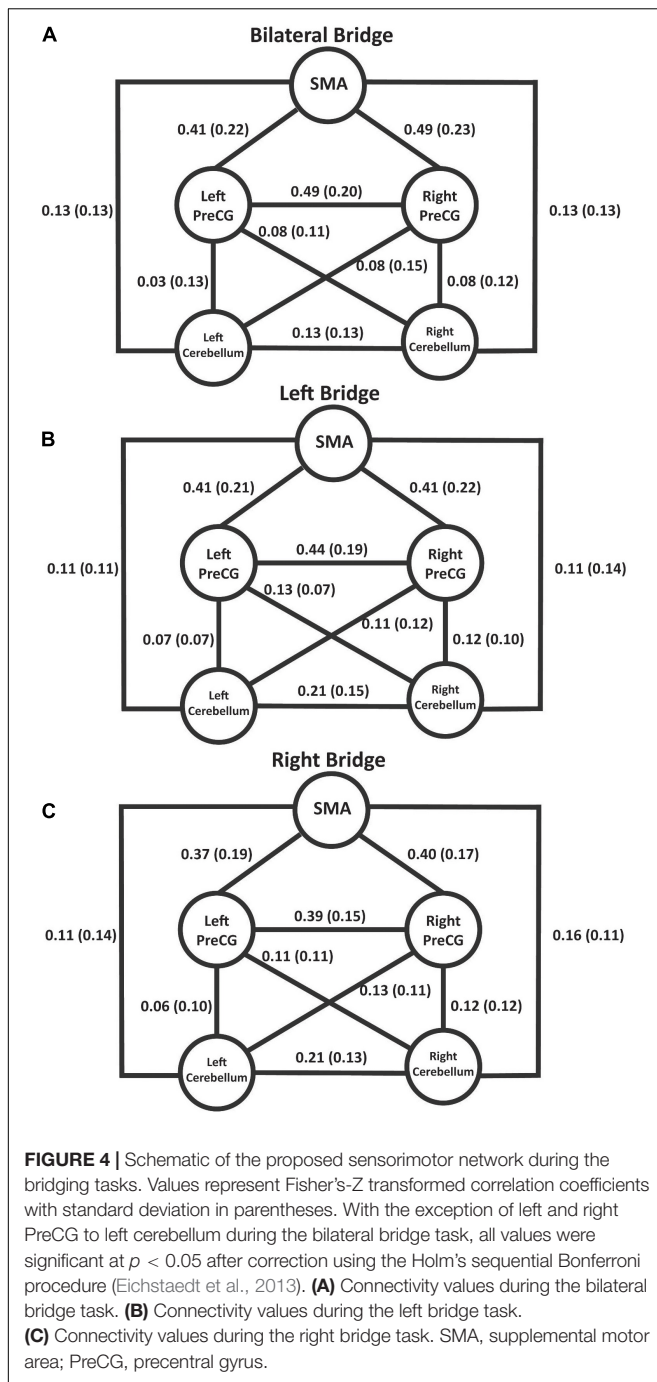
A

Bilateral Bridge

SMA

0.41 (0.22)

0.49 (0.23)

Left PreCG

0.49 (0.20)

Right PreCG

0.13 (0.13)

0.08 (0.11)

0.13 (0.13)

0.08 (0.15)

0.03 (0.13)

0.08 (0.12)

Left Cerebellum

0.13 (0.13)

Right Cerebellum

Left Bridge

B

SMA

0.41 (0.21)

0.41 (0.22)

Left PreCG

0.44 (0.19)

Right PreCG

0.11 (0.11)

0.13 (0.07)

0.11 (0.14)

0.11 (0.12)

0.07 (0.07)

0.12 (0.10)

Left Cerebellum

0.21 (0.15)

Right Cerebellum

Right Bridge

C

SMA

0.37 (0.19)

0.40 (0.17)

Left PreCG

0.39 (0.15)

Right PreCG

0.11 (0.14)

0.11 (0.11)

0.16 (0.11)

0.13 (0.11)

0.06 (0.10)

0.12 (0.12)

Left Cerebellum

0.21 (0.13)

Right Cerebellum

**FIGURE 4 |** Schematic of the proposed sensorimotor network during the bridging tasks. Values represent Fisher's-Z transformed correlation coefficients with standard deviation in parentheses. With the exception of left and right PreCG to left cerebellum during the bilateral bridge task, all values were significant at $p < 0.05$ after correction using the Holm's sequential Bonferroni procedure (Eichstaedt et al., 2013). **(A)** Connectivity values during the bilateral bridge task. **(B)** Connectivity values during the left bridge task. **(C)** Connectivity values during the right bridge task. SMA, supplemental motor area; PreCG, precentral gyrus.